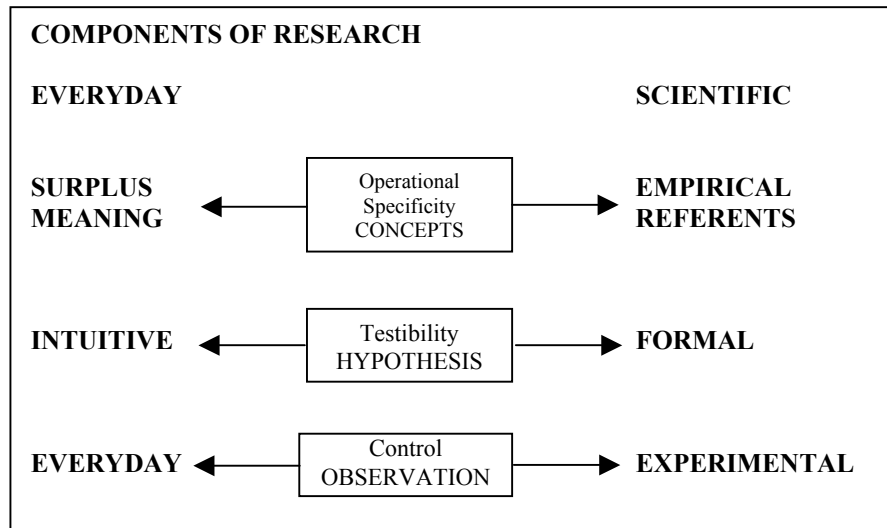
COMPONENTS OF RESEARCH

EVERYDAY

SCIENTIFIC

SURPLUS MEANING

Operational Specificity CONCEPTS

EMPIRICAL REFERENTS

INTUITIVE

Testibility HYPOTHESIS

FORMAL

EVERYDAY

Control OBSERVATION

EXPERIMENTAL